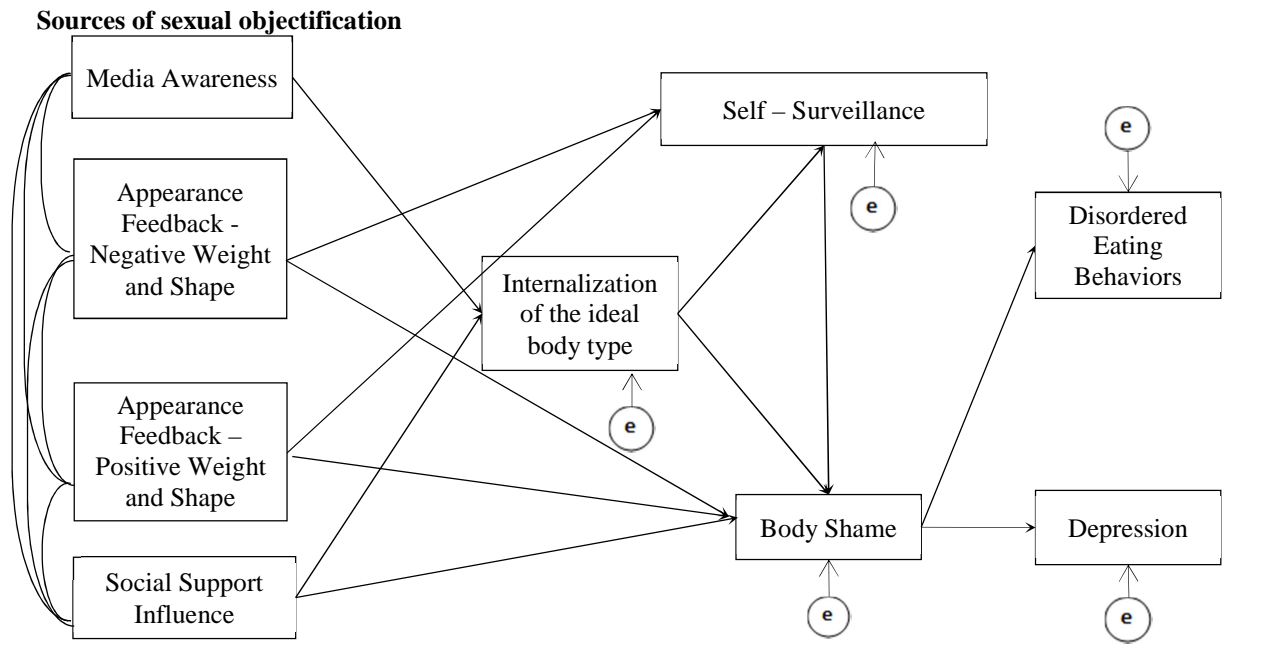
Sources of sexual objectification

Media Awareness

Appearance Feedback - Negative Weight and Shape

Appearance Feedback – Positive Weight and Shape

Social Support Influence

Internalization of the ideal body type

e

Self – Surveillance

e

Body Shame

e

e

Disordered Eating Behaviors

Depression

e